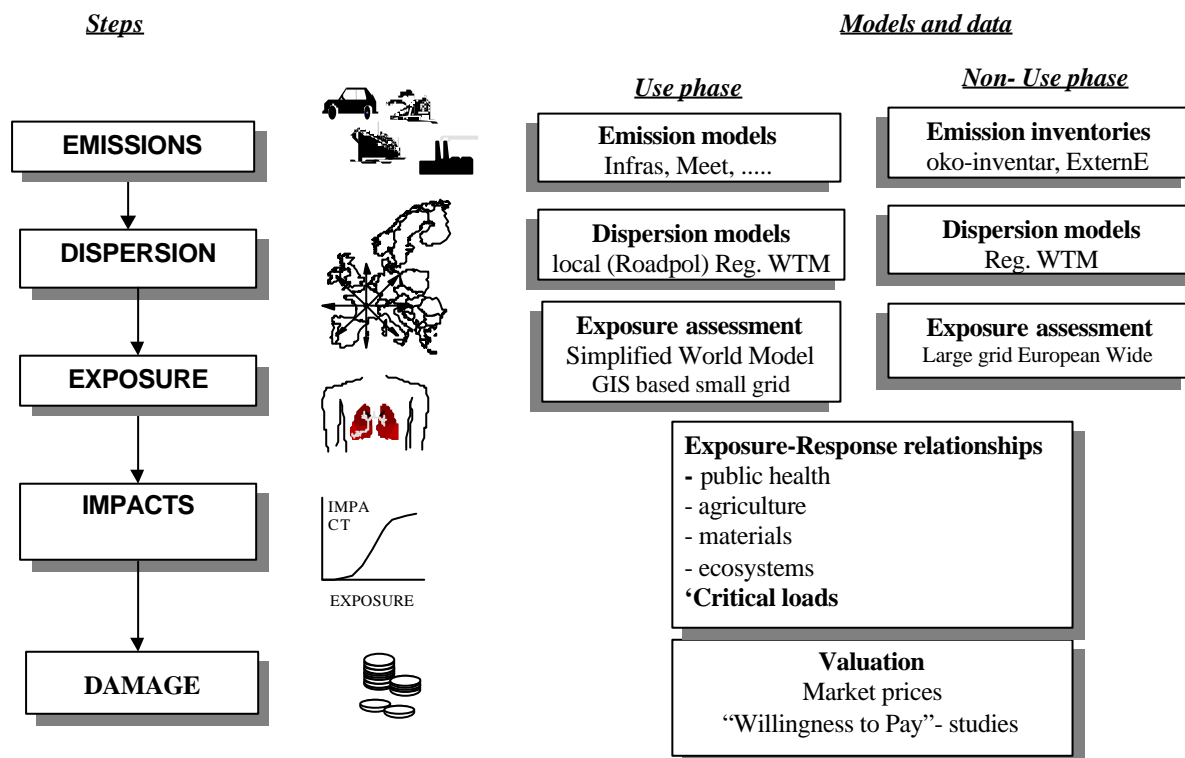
Steps

Models and data

Use phase

Non- Use phase

EMISSIONS

Emission models
Infras, Meet, .....

Emission inventories
oko-inventar, ExternE

DISPERSION

Dispersion models
local (Roadpol) Reg. WTM

Dispersion models
Reg. WTM

EXPOSURE

Exposure assessment
Simplified World Model
GIS based small grid

Exposure assessment
Large grid European Wide

IMPACTS

IMPACT

EXPOSURE

Exposure-Response relationships
- public health
- agriculture
- materials
- ecosystems
'Critical loads

DAMAGE

Valuation
Market prices
"Willingness to Pay"- studies